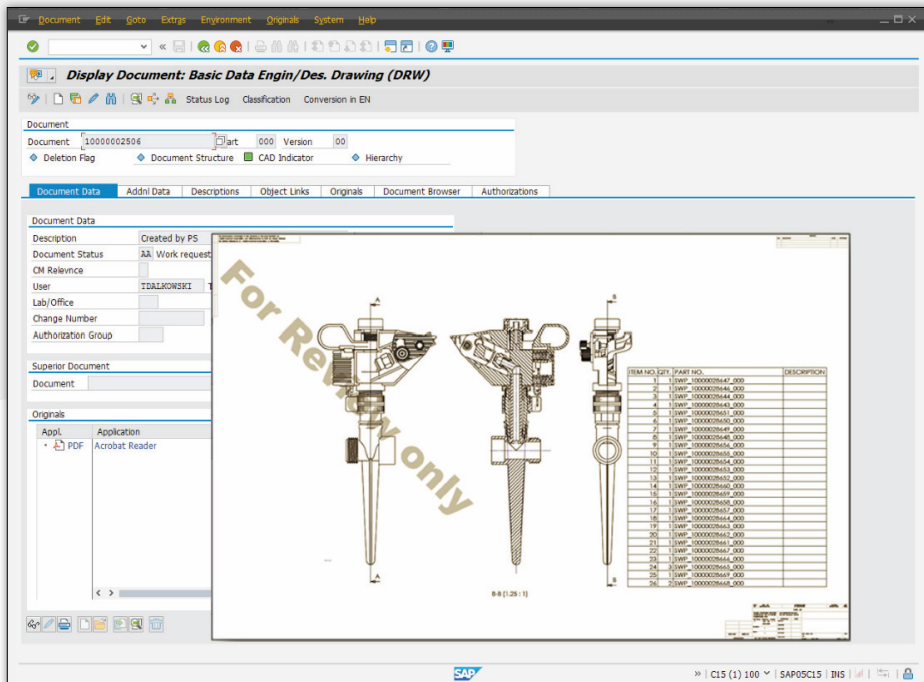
Document Edit Goto Extras Environment Originals System Help

Display Document: Basic Data Engin/Des. Drawing (DRW)

Status Log Classification Conversion in EN

Document

Document 10000002506 Part 000 Version 00

Deletion Flag Document Structure CAD Indicator Hierarchy

Document Data | Addnl Data | Descriptions | Object Links | Originals | Document Browser | Authorizations

Document Data

Description Created by PS

Document Status AA Work request

CM Relevnce

User TDALKOWSKI

Lab/Office

Change Number

Authorization Group

Superior Document

Document

Originals

Appl. Application

PDF Acrobat Reader

For Review only

| ITEM NO. | QTY. | PART NO. | DESCRIPTION |
|---|---|---|---|
| 1 | 1 | SWP_10000028647_000 | |
| 2 | 1 | SWP_10000028646_000 | |
| 3 | 1 | SWP_10000028644_000 | |
| 4 | 1 | SWP_10000028643_000 | |
| 5 | 1 | SWP_10000028651_000 | |
| 6 | 1 | SWP_10000028650_000 | |
| 7 | 1 | SWP_10000028649_000 | |
| 8 | 1 | SWP_10000028648_000 | |
| 9 | 1 | SWP_10000028656_000 | |
| 10 | 1 | SWP_10000028655_000 | |
| 11 | 1 | SWP_10000028654_000 | |
| 12 | 1 | SWP_10000028653_000 | |
| 13 | 1 | SWP_10000028652_000 | |
| 14 | 1 | SWP_10000028660_000 | |
| 15 | 1 | SWP_10000028659_000 | |
| 16 | 1 | SWP_10000028658_000 | |
| 17 | 1 | SWP_10000028657_000 | |
| 18 | 1 | SWP_10000028664_000 | |
| 19 | 1 | SWP_10000028663_000 | |
| 20 | 1 | SWP_10000028662_000 | |
| 21 | 1 | SWP_10000028661_000 | |
| 22 | 1 | SWP_10000028667_000 | |
| 23 | 1 | SWP_10000028666_000 | |
| 24 | 3 | SWP_10000028665_000 | |
| 25 | 1 | SWP_10000028669_000 | |
| 26 | 1 | SWP_10000028668_000 | |

B-B (1.25 : 1)

C15 (1) 100 | SAP05C15 | INS